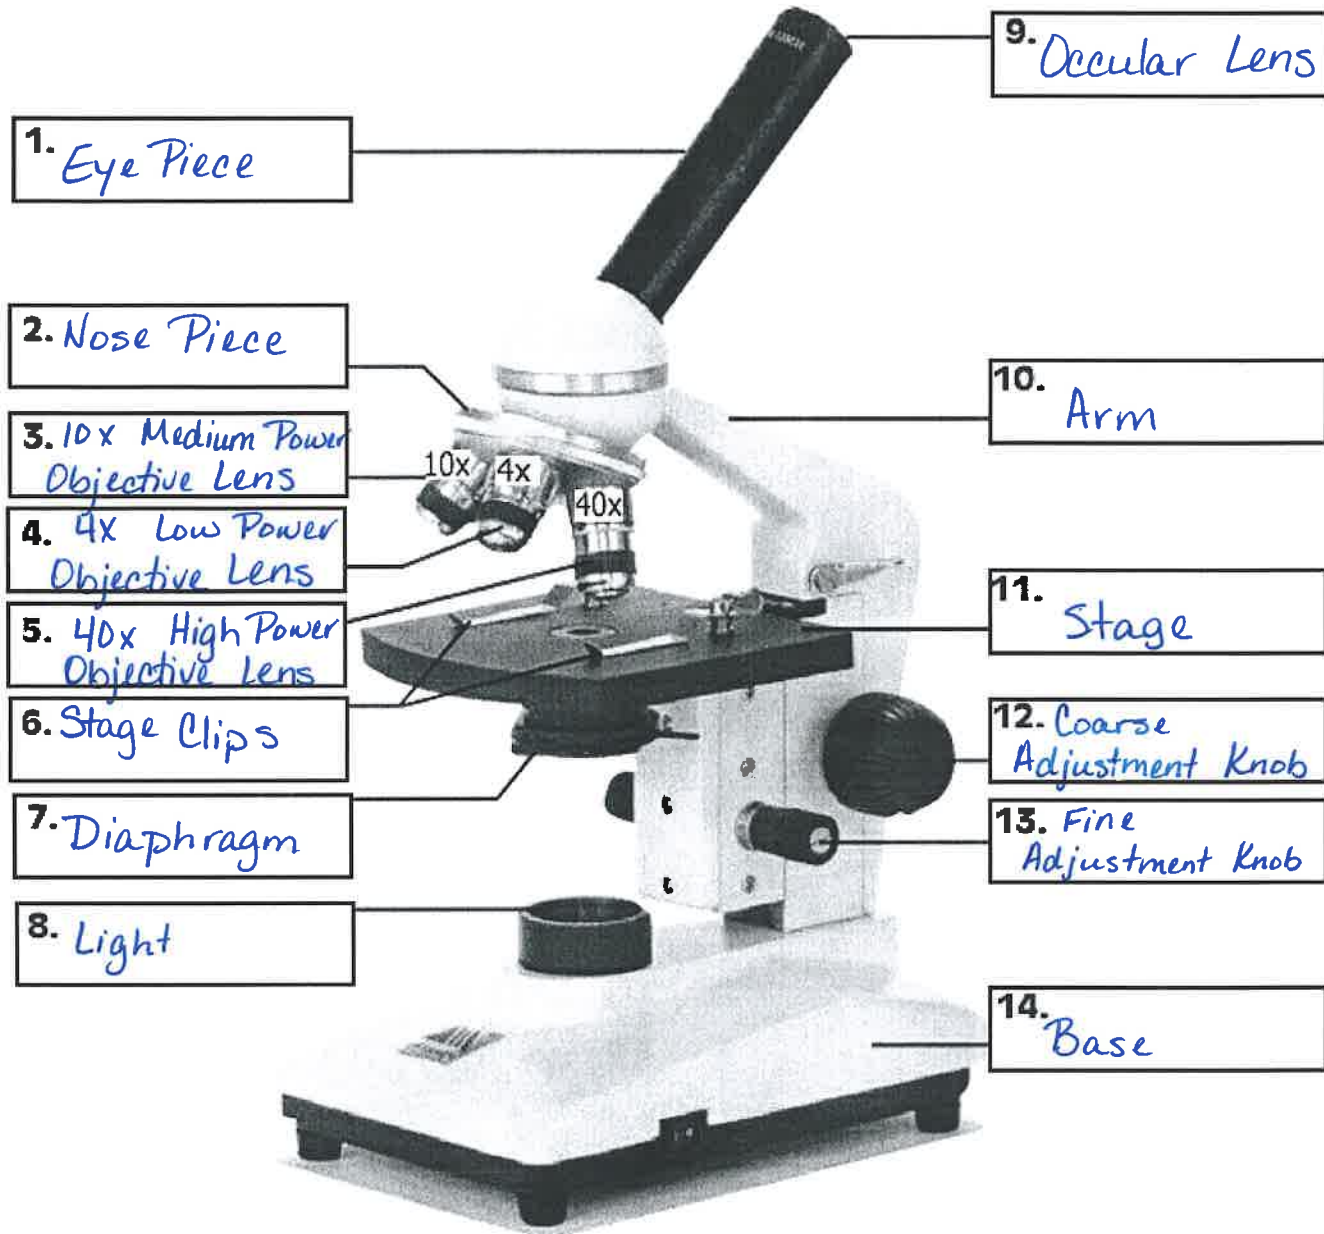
9. Occular Lens

1. Eye Piece

2. Nose Piece

3. 10x Medium Power Objective Lens

10x 4x 40x

4. 4x Low Power Objective Lens

5. 40x High Power Objective Lens

6. Stage Clips

7. Diaphragm

8. Light

10. Arm

11. Stage

12. Coarse Adjustment Knob

13. Fine Adjustment Knob

14. Base